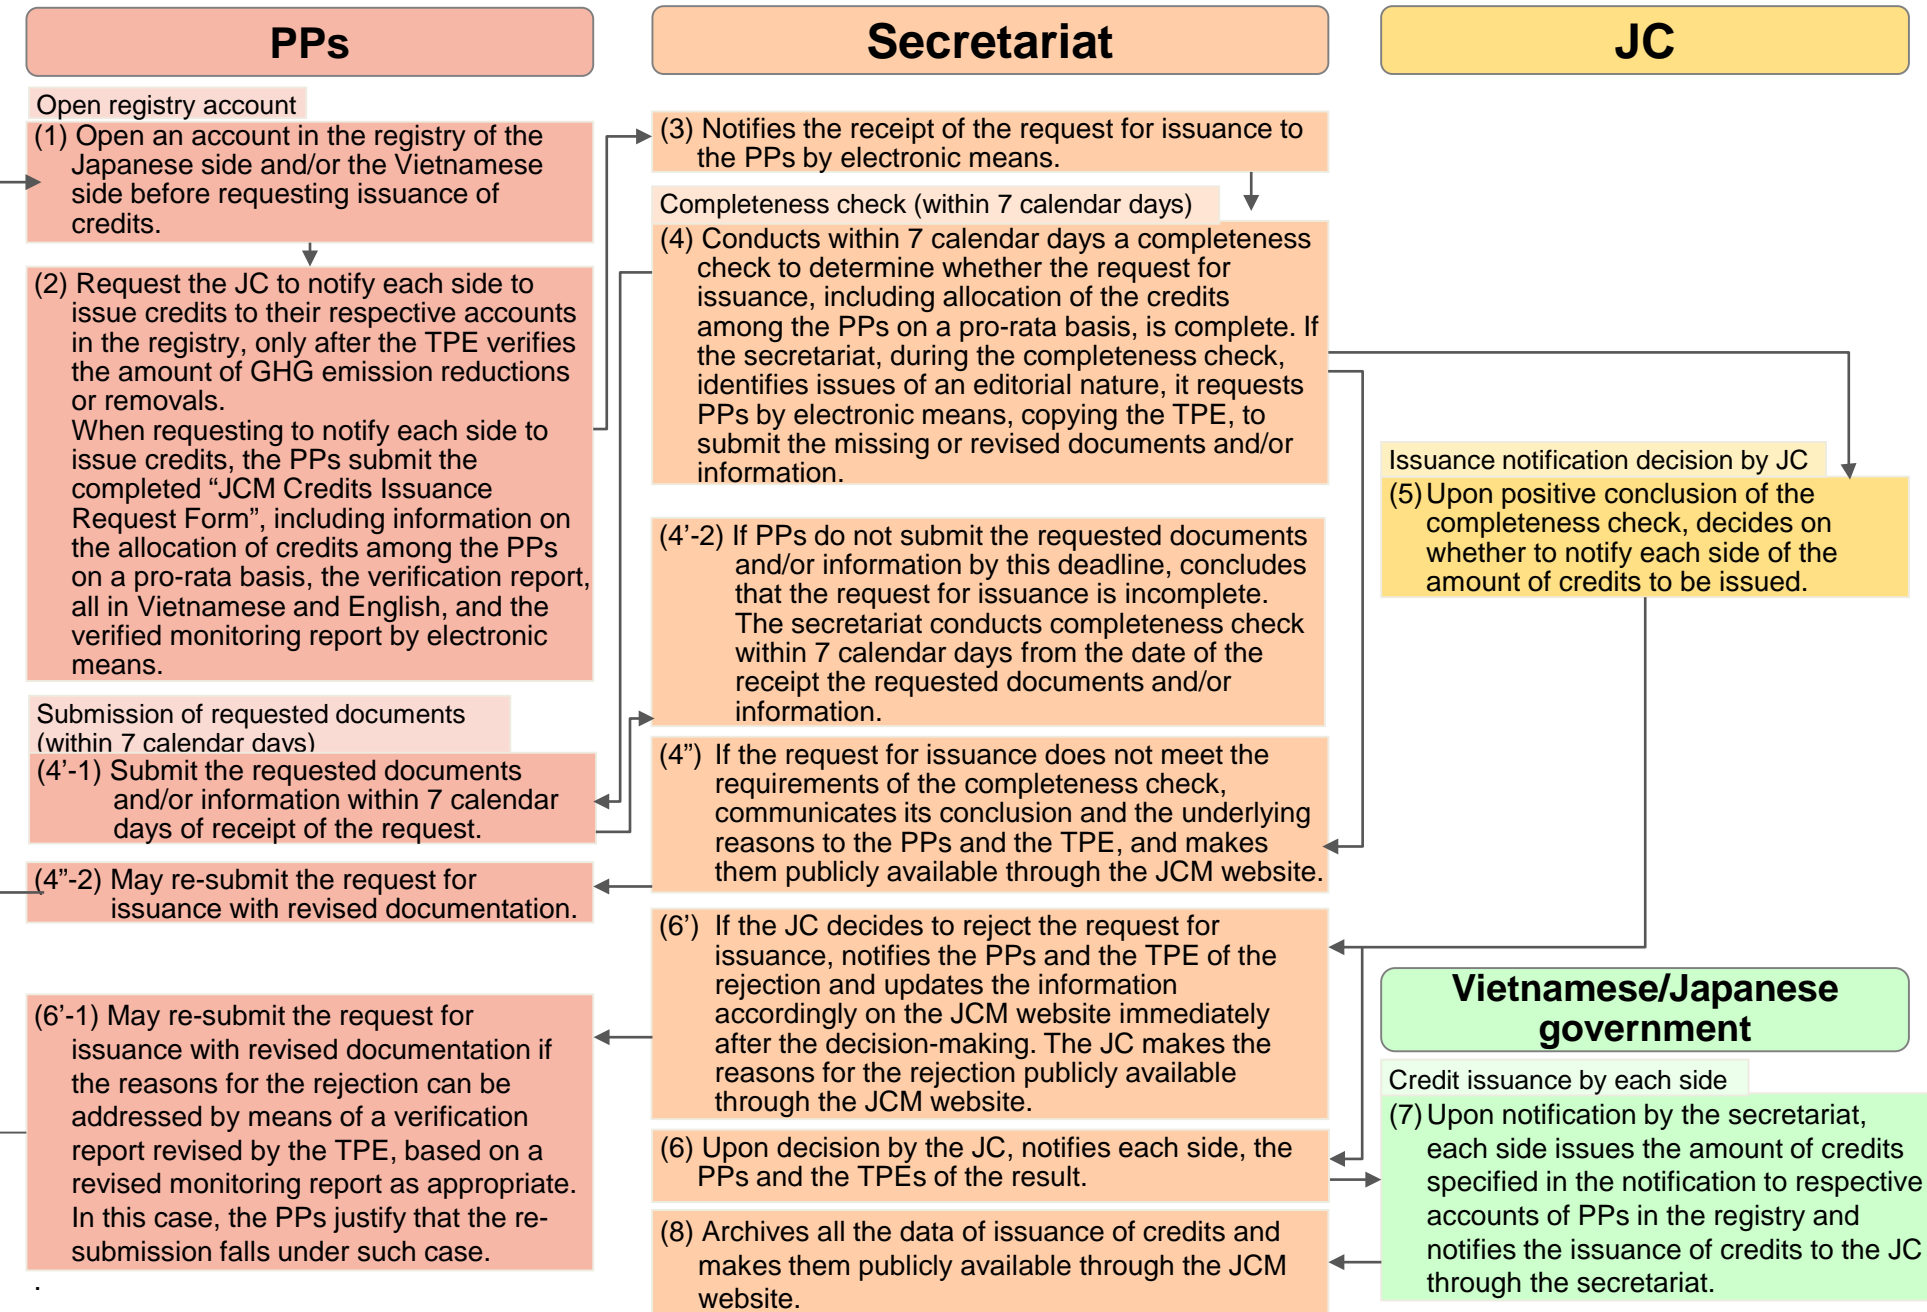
PPs

Secretariat

JC

Open registry account

(1) Open an account in the registry of the Japanese side and/or the Vietnamese side before requesting issuance of credits.

(2) Request the JC to notify each side to issue credits to their respective accounts in the registry, only after the TPE verifies the amount of GHG emission reductions or removals.
When requesting to notify each side to issue credits, the PPs submit the completed “JCM Credits Issuance Request Form”, including information on the allocation of credits among the PPs on a pro-rata basis, the verification report, all in Vietnamese and English, and the verified monitoring report by electronic means.

Submission of requested documents (within 7 calendar days)

(4’-1) Submit the requested documents and/or information within 7 calendar days of receipt of the request.

(4”-2) May re-submit the request for issuance with revised documentation.

(6’-1) May re-submit the request for issuance with revised documentation if the reasons for the rejection can be addressed by means of a verification report revised by the TPE, based on a revised monitoring report as appropriate. In this case, the PPs justify that the re-submission falls under such case.

(3) Notifies the receipt of the request for issuance to the PPs by electronic means.

Completeness check (within 7 calendar days)

(4) Conducts within 7 calendar days a completeness check to determine whether the request for issuance, including allocation of the credits among the PPs on a pro-rata basis, is complete. If the secretariat, during the completeness check, identifies issues of an editorial nature, it requests PPs by electronic means, copying the TPE, to submit the missing or revised documents and/or information.

(4’-2) If PPs do not submit the requested documents and/or information by this deadline, concludes that the request for issuance is incomplete. The secretariat conducts completeness check within 7 calendar days from the date of the receipt the requested documents and/or information.

(4”) If the request for issuance does not meet the requirements of the completeness check, communicates its conclusion and the underlying reasons to the PPs and the TPE, and makes them publicly available through the JCM website.

(6’) If the JC decides to reject the request for issuance, notifies the PPs and the TPE of the rejection and updates the information accordingly on the JCM website immediately after the decision-making. The JC makes the reasons for the rejection publicly available through the JCM website.

(6) Upon decision by the JC, notifies each side, the PPs and the TPEs of the result.

(8) Archives all the data of issuance of credits and makes them publicly available through the JCM website.

Issuance notification decision by JC

(5) Upon positive conclusion of the completeness check, decides on whether to notify each side of the amount of credits to be issued.

Vietnamese/Japanese government

Credit issuance by each side

(7) Upon notification by the secretariat, each side issues the amount of credits specified in the notification to respective accounts of PPs in the registry and notifies the issuance of credits to the JC through the secretariat.